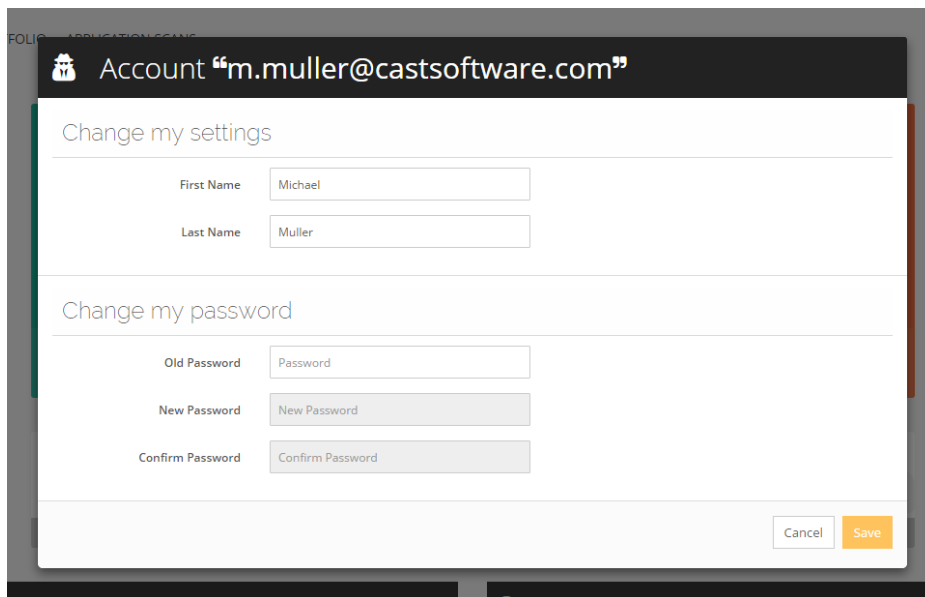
FOLIO APPLICATION SCANS

Account “m.muller@castsoftware.com”

Change my settings

First Name Michael

Last Name Muller

Change my password

Old Password Password

New Password New Password

Confirm Password Confirm Password

Cancel Save